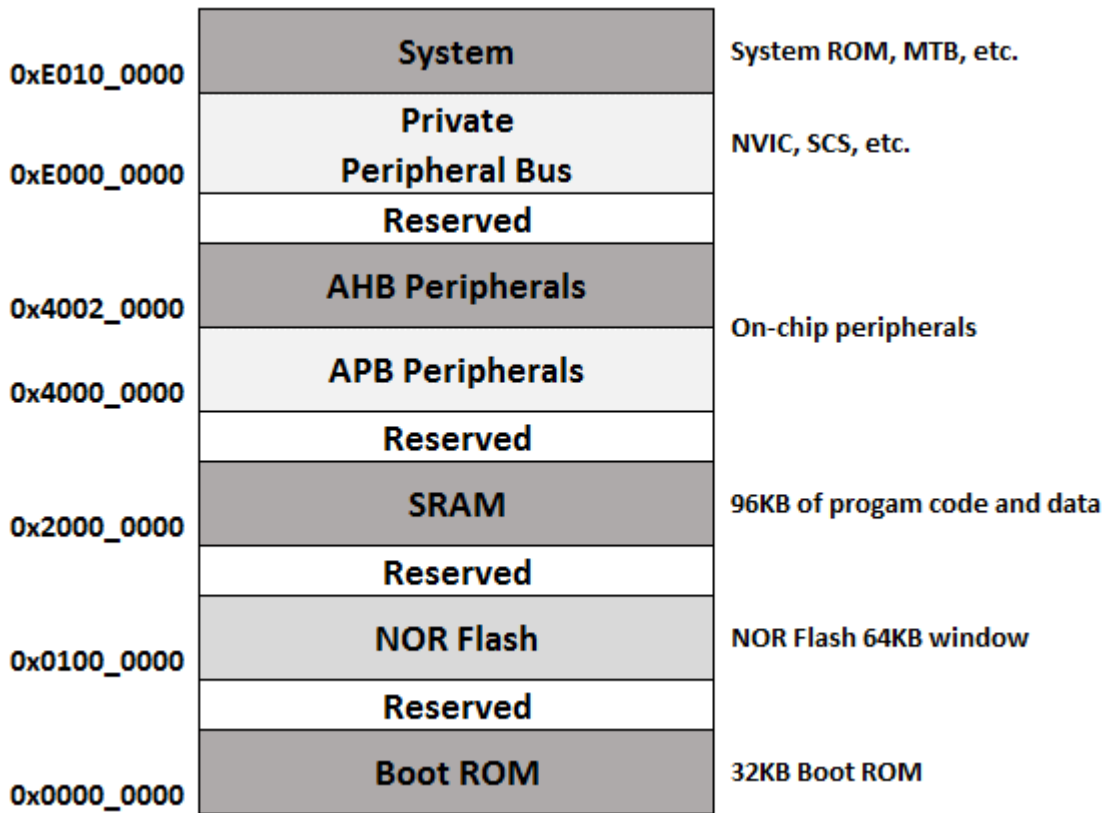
| | | |
|---|---|---|
| 0xE010_0000 | System | System ROM, MTB, etc. |
| 0xE000_0000 | Private Peripheral Bus | NVIC, SCS, etc. |
| | Reserved | |
| 0x4002_0000 | AHB Peripherals | On-chip peripherals |
| 0x4000_0000 | APB Peripherals | |
| | Reserved | |
| 0x2000_0000 | SRAM | 96KB of progam code and data |
| | Reserved | |
| 0x0100_0000 | NOR Flash | NOR Flash 64KB window |
| | Reserved | |
| 0x0000_0000 | Boot ROM | 32KB Boot ROM |